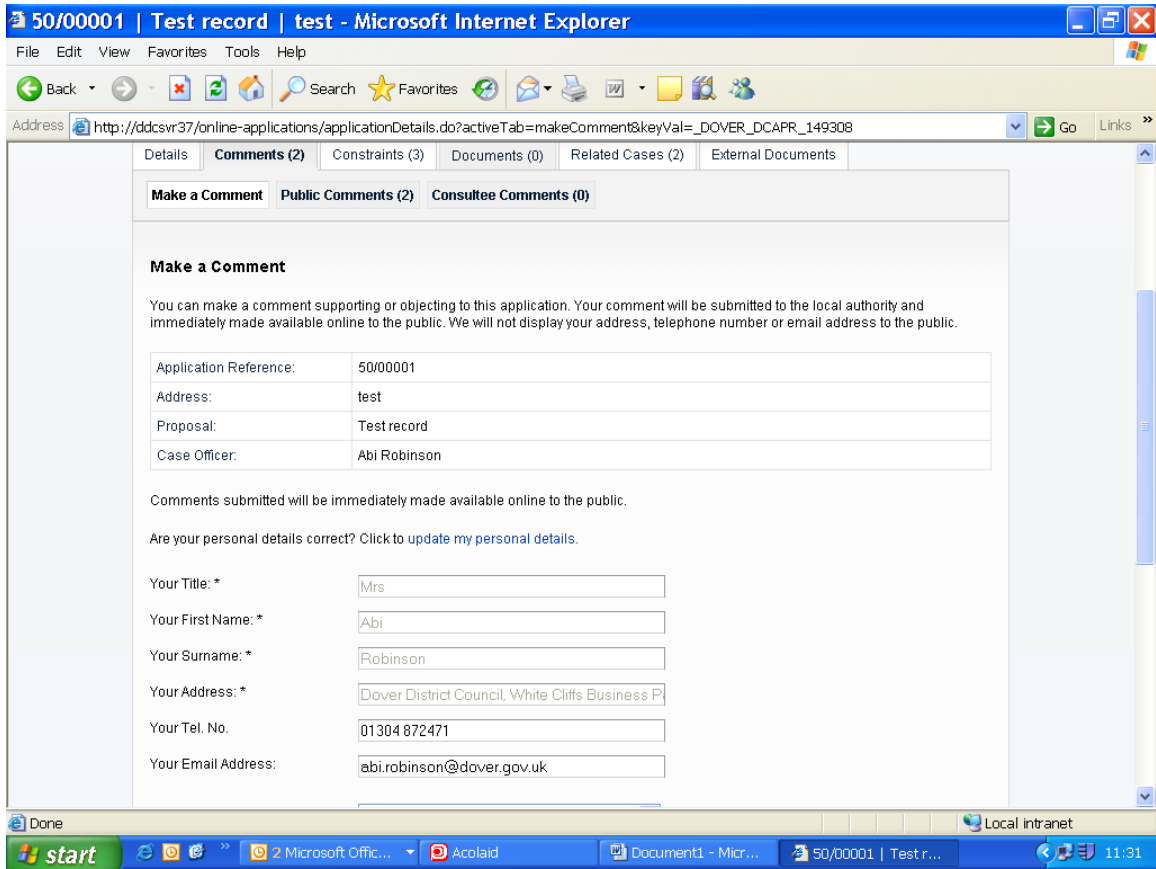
50/00001 | Test record | test - Microsoft Internet Explorer

File Edit View Favorites Tools Help

Back Search Favorites

Address http://ddcsvr37/online-applications/applicationDetails.do?activeTab=makeComment&keyVal=_DOVER_DCAPR_149308 Go Links

Details | Comments (2) | Constraints (3) | Documents (0) | Related Cases (2) | External Documents

Make a Comment | Public Comments (2) | Consultee Comments (0)

Make a Comment

You can make a comment supporting or objecting to this application. Your comment will be submitted to the local authority and immediately made available online to the public. We will not display your address, telephone number or email address to the public.

| Application Reference: | 50/00001 |
|---|---|
| Address: | test |
| Proposal: | Test record |
| Case Officer: | Abi Robinson |

Comments submitted will be immediately made available online to the public.

Are your personal details correct? Click to update my personal details.

Your Title: * Mrs

Your First Name: * Abi

Your Surname: * Robinson

Your Address: * Dover District Council, White Cliffs Business P

Your Tel. No. 01304 872471

Your Email Address: abi.robinson@dover.gov.uk

Done Local intranet

start | 2 Microsoft Offic... | Acolaid | Document1 - Micr... | 50/00001 | Test r... | 11:31